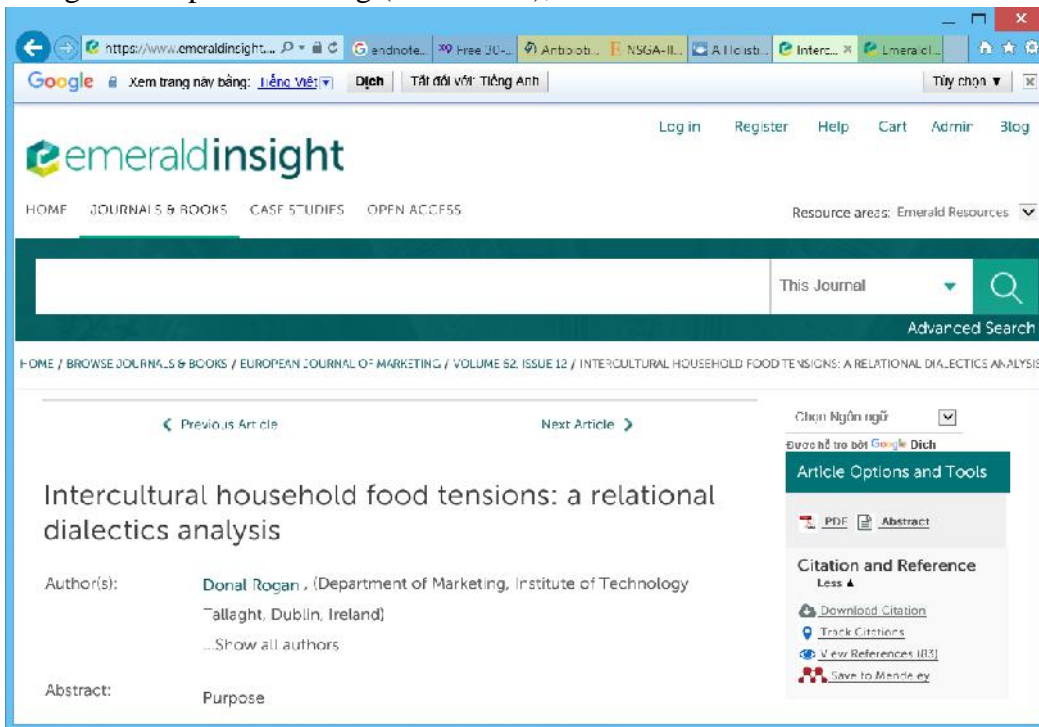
https://www.emeraldinsight... endnote.. Free 30-.. Antibioti.. NSGA-II.. A holisti.. Interc... Emerald..

Google Xem trang này bằng: Tiếng Việt Dịch Tắt đối với: Tiếng Anh Tùy chọn ▼

Log in Register Help Cart Admin Blog

emeraldinsight

HOME JOURNALS & BOOKS CASE STUDIES OPEN ACCESS Resource areas: Emerald Resources

This Journal

Advanced Search

HOME / BROWSE JOURNALS & BOOKS / EUROPEAN JOURNAL OF MARKETING / VOLUME 52, ISSUE 12 / INTERCULTURAL HOUSEHOLD FOOD TENSIONS: A RELATIONAL DIALECTICS ANALYSIS

❮ Previous Article Next Article ❯

Intercultural household food tensions: a relational dialectics analysis

Author(s): Donal Rogan , (Department of Marketing, Institute of Technology Tallaght, Dublin, Ireland)
...Show all authors

Abstract: Purpose

Chọn Ngôn ngữ
Được hỗ trợ bởi Google Dịch

Article Options and Tools

PDF Abstract

Citation and Reference
Less ▲

Download Citation
Track Citations
View References (83)
Save to Mendeley